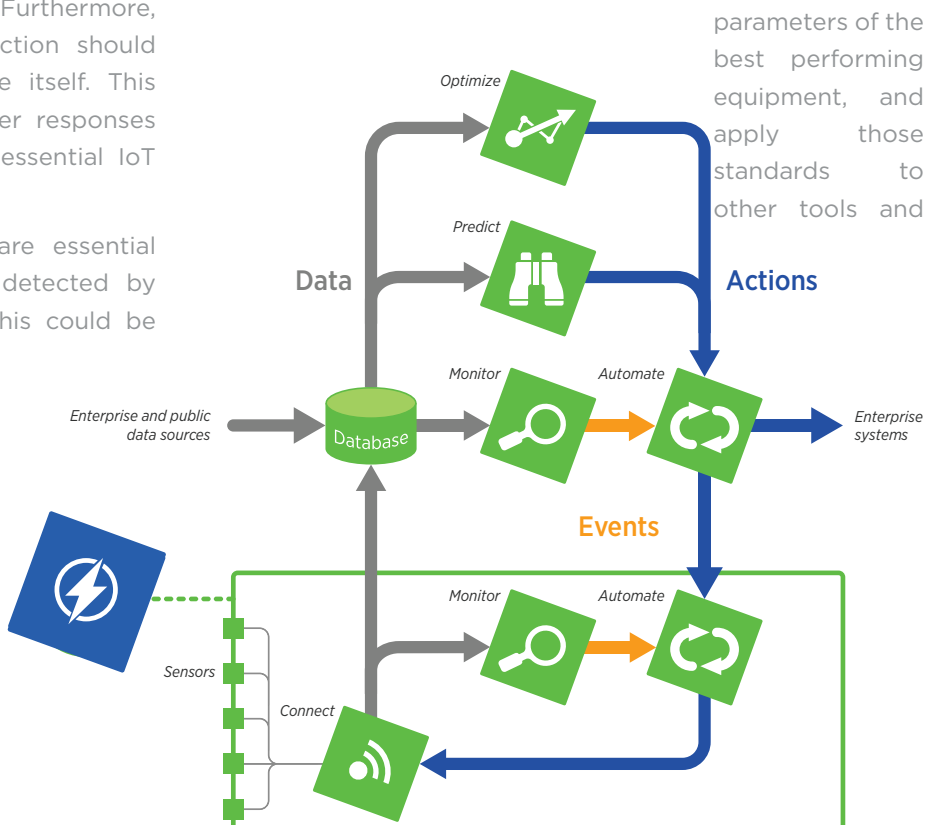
Furthermore, ction should e itself. This er responses essential IoT

are essential detected by his could be

parameters of the best performing equipment, and apply those standards to other tools and

Optimize

Predict

Data

Actions

Monitor

Automate

Enterprise and public data sources

Database

Enterprise systems

Events

Monitor

Automate

Sensors

Connect